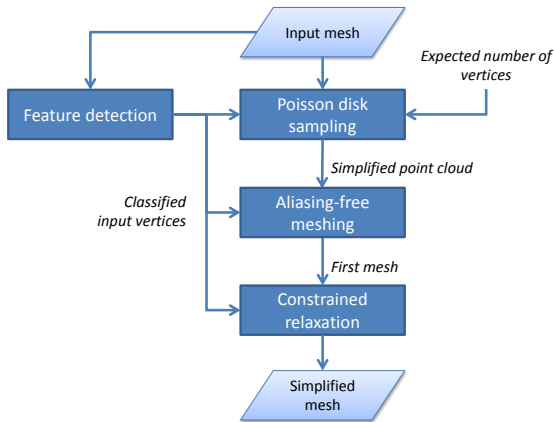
Input mesh

Expected number of vertices

Feature detection

Poisson disk sampling

Simplified point cloud

Classified input vertices

Aliasing-free meshing

First mesh

Constrained relaxation

Simplified mesh